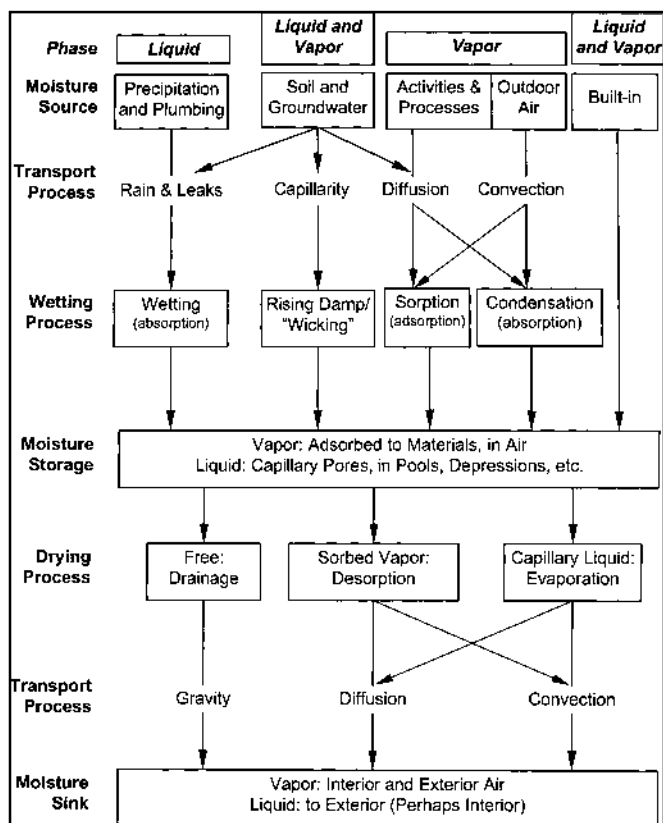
Phase

Liquid

Liquid and Vapor

Vapor

Liquid and Vapor

Moisture Source

Precipitation and Plumbing

Soil and Groundwater

Activities & Processes

Outdoor Air

Built-in

Transport Process

Rain & Leaks

Capillarity

Diffusion

Convection

Wetting Process

Wetting (absorption)

Rising Damp/ "Wicking"

Sorption (adsorption)

Condensation (absorption)

Moisture Storage

Vapor: Adsorbed to Materials, in Air
Liquid: Capillary Pores, in Pools, Depressions, etc.

Drying Process

Free: Drainage

Sorbed Vapor: Desorption

Capillary Liquid: Evaporation

Transport Process

Gravity

Diffusion

Convection

Moisture Sink

Vapor: Interior and Exterior Air
Liquid: to Exterior (Perhaps Interior)